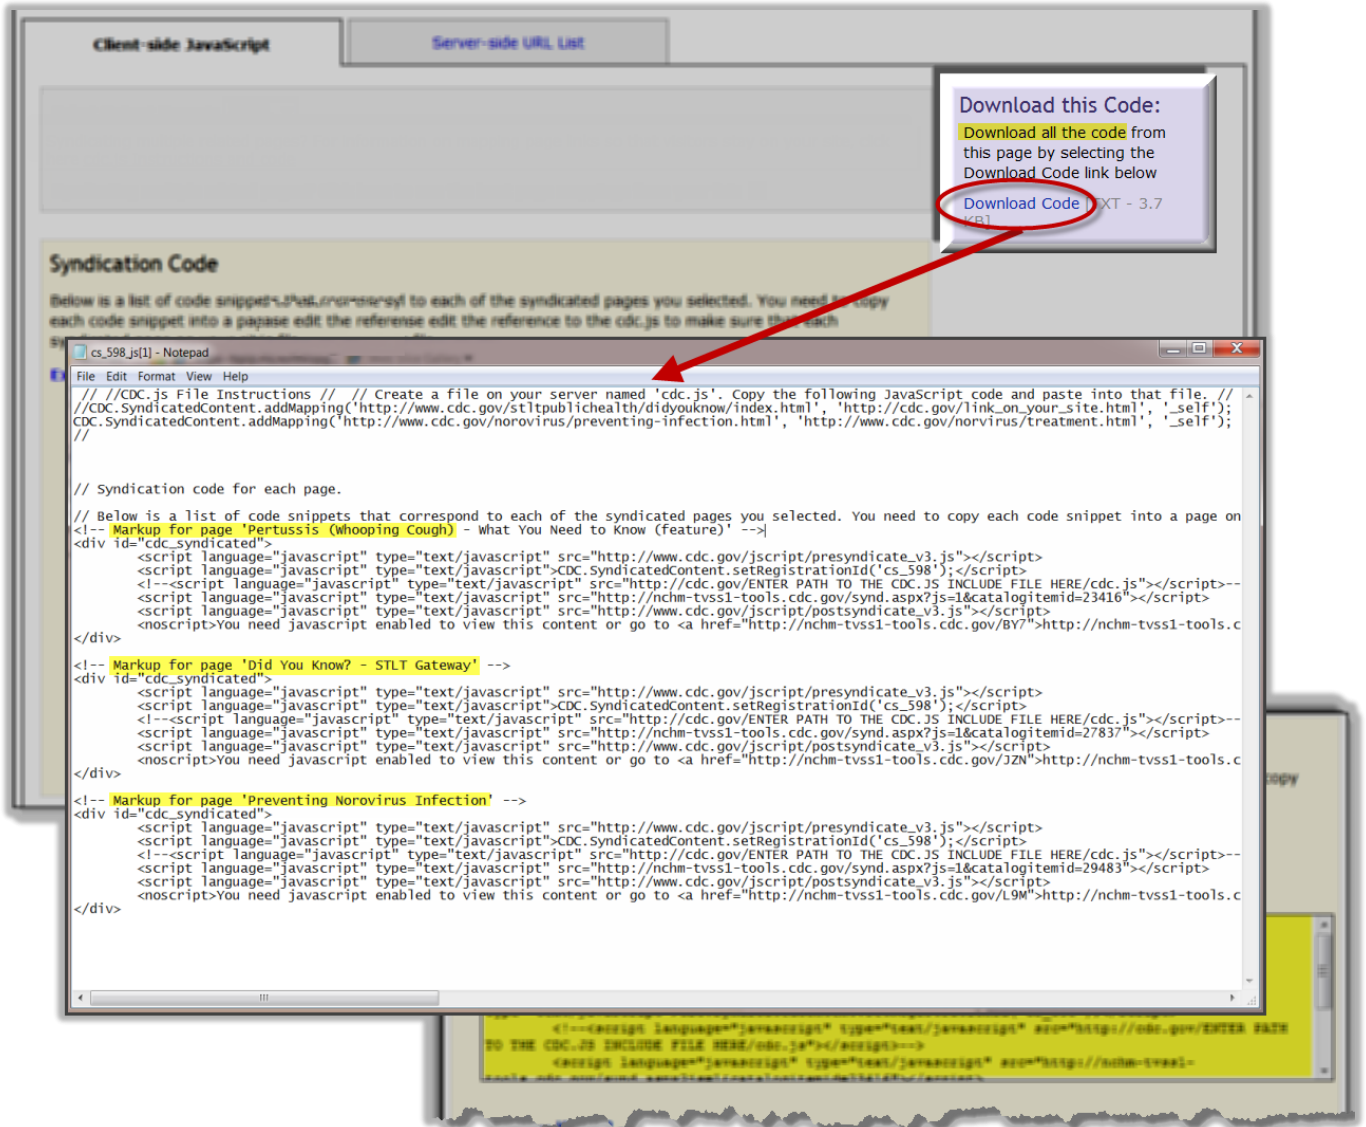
Client-side JavaScript

Server-side URL List

Download this Code:

Download all the code from this page by selecting the Download Code link below

Download Code (TXT - 3.7 KB)

Syndication Code

Below is a list of code snippets that correspond to each of the syndicated pages you selected. You need to copy each code snippet into a page and edit the reference edit the reference to the cdc.js to make sure that each

cs_598_js[1] - Notepad

File Edit Format View Help

// //CDC.js File Instructions // // Create a file on your server named 'cdc.js'. Copy the following JavaScript code and paste into that file. //
//CDC.SyndicatedContent.addMapping('http://www.cdc.gov/stltpublichealth/didyouknow/index.html', 'http://cdc.gov/link_on_your_site.html', '_self');
CDC.SyndicatedContent.addMapping('http://www.cdc.gov/norovirus/preventing-infection.html', 'http://www.cdc.gov/norvirus/treatment.html', '_self');
//

// Syndication code for each page.

// Below is a list of code snippets that correspond to each of the syndicated pages you selected. You need to copy each code snippet into a page on
<!-- Markup for page 'Pertussis (Whooping Cough) - What You Need to Know (feature)' -->
<div id="cdc_syndicated">
<script language="javascript" type="text/javascript" src="http://www.cdc.gov/jscript/presyndicate_v3.js"></script>
<script language="javascript" type="text/javascript">CDC.SyndicatedContent.setRegistrationId('cs_598');</script>
<!--<script language="javascript" type="text/javascript" src="http://cdc.gov/ENTER PATH TO THE CDC.JS INCLUDE FILE HERE/cdc.js"></script>--
<script language="javascript" type="text/javascript" src="http://nchm-tvss1-tools.cdc.gov/synd.aspx?js=1&catalogitemid=23416"></script>
<script language="javascript" type="text/javascript" src="http://www.cdc.gov/jscript/postsyndicate_v3.js"></script>
<noscript>You need javascript enabled to view this content or go to <a href="http://nchm-tvss1-tools.cdc.gov/BY7">http://nchm-tvss1-tools.c
</div>

<!-- Markup for page 'Did You Know? - STLT Gateway' -->
<div id="cdc_syndicated">
<script language="javascript" type="text/javascript" src="http://www.cdc.gov/jscript/presyndicate_v3.js"></script>
<script language="javascript" type="text/javascript">CDC.SyndicatedContent.setRegistrationId('cs_598');</script>
<!--<script language="javascript" type="text/javascript" src="http://cdc.gov/ENTER PATH TO THE CDC.JS INCLUDE FILE HERE/cdc.js"></script>--
<script language="javascript" type="text/javascript" src="http://nchm-tvss1-tools.cdc.gov/synd.aspx?js=1&catalogitemid=27837"></script>
<script language="javascript" type="text/javascript" src="http://www.cdc.gov/jscript/postsyndicate_v3.js"></script>
<noscript>You need javascript enabled to view this content or go to <a href="http://nchm-tvss1-tools.cdc.gov/JZN">http://nchm-tvss1-tools.c
</div>

<!-- Markup for page 'Preventing Norovirus Infection' -->
<div id="cdc_syndicated">
<script language="javascript" type="text/javascript" src="http://www.cdc.gov/jscript/presyndicate_v3.js"></script>
<script language="javascript" type="text/javascript">CDC.SyndicatedContent.setRegistrationId('cs_598');</script>
<!--<script language="javascript" type="text/javascript" src="http://cdc.gov/ENTER PATH TO THE CDC.JS INCLUDE FILE HERE/cdc.js"></script>--
<script language="javascript" type="text/javascript" src="http://nchm-tvss1-tools.cdc.gov/synd.aspx?js=1&catalogitemid=29483"></script>
<script language="javascript" type="text/javascript" src="http://www.cdc.gov/jscript/postsyndicate_v3.js"></script>
<noscript>You need javascript enabled to view this content or go to <a href="http://nchm-tvss1-tools.cdc.gov/L9M">http://nchm-tvss1-tools.c
</div>

copy

<!--<script language="javascript" type="text/javascript" src="http://cdc.gov/ENTER PATH TO THE CDC.JS INCLUDE FILE HERE/cdc.js"></script>-->
<script language="javascript" type="text/javascript" src="http://nchm-tvss1-
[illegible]